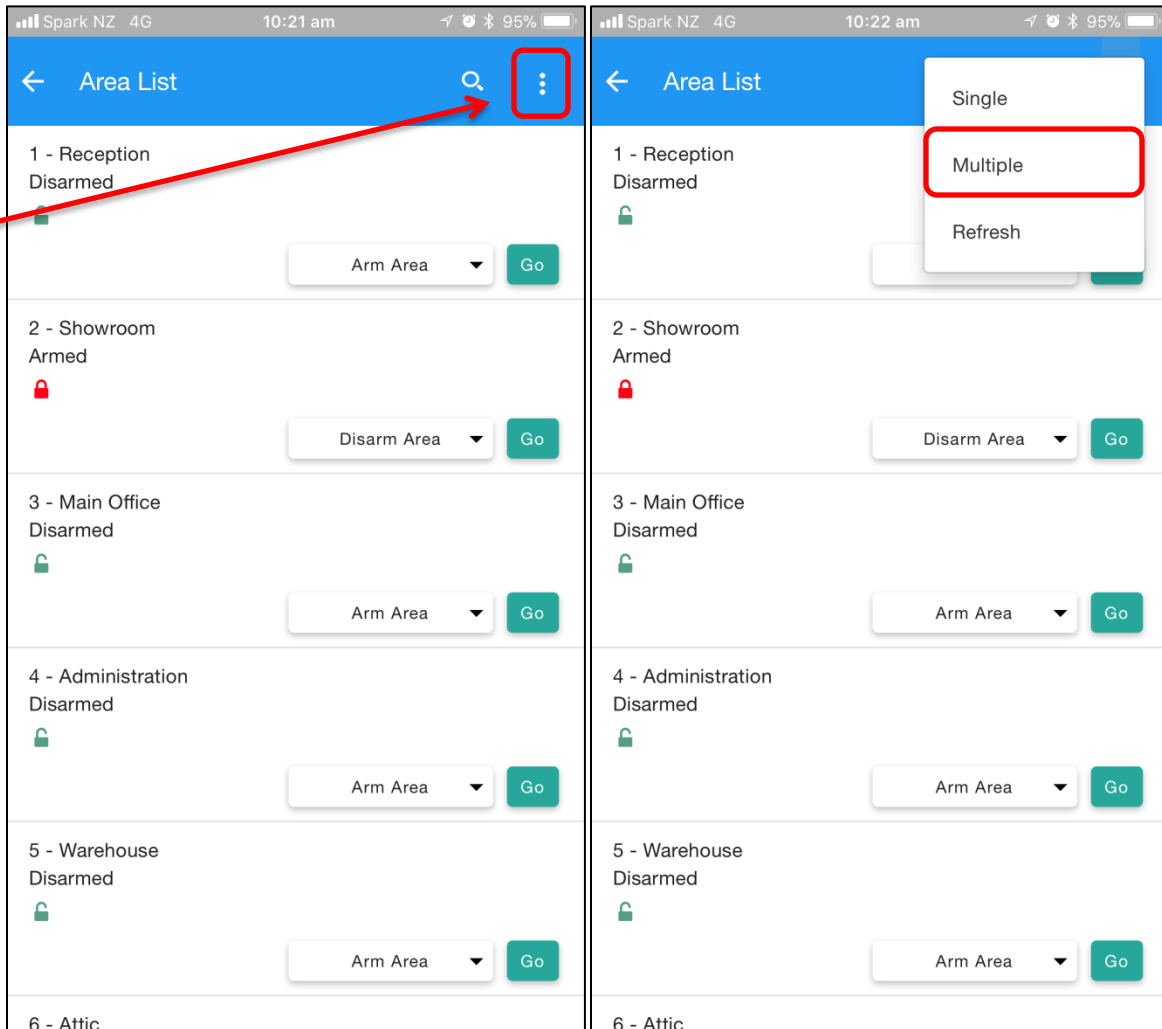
Spark NZ 4G 10:21 am 95%

Area List

1 - Reception
Disarmed

Arm Area Go

2 - Showroom
Armed

Disarm Area Go

3 - Main Office
Disarmed

Arm Area Go

4 - Administration
Disarmed

Arm Area Go

5 - Warehouse
Disarmed

Arm Area Go

6 - Attic

Spark NZ 4G 10:22 am 95%

Area List

Single

Multiple

Refresh

1 - Reception
Disarmed

2 - Showroom
Armed

Disarm Area Go

3 - Main Office
Disarmed

Arm Area Go

4 - Administration
Disarmed

Arm Area Go

5 - Warehouse
Disarmed

Arm Area Go

6 - Attic